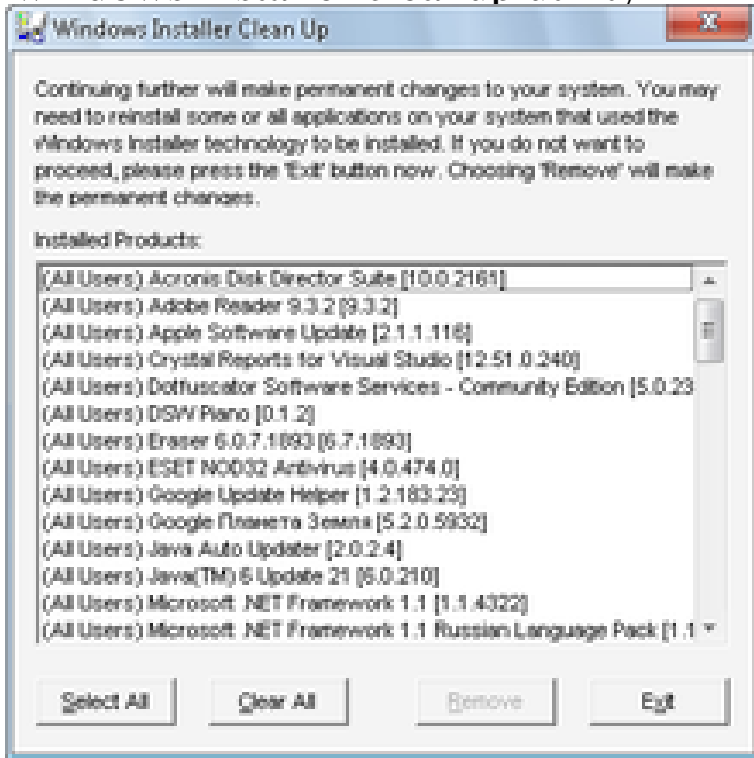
Windows Installer Clean Up

Continuing further will make permanent changes to your system. You may need to reinstall some or all applications on your system that used the Windows Installer technology to be installed. If you do not want to proceed, please press the 'Exit' button now. Choosing 'Remove' will make the permanent changes.

Installed Products:

(All Users) Acronis Disk Director Suite [10.0.2161]
(All Users) Adobe Reader 9.3.2 [9.3.2]
(All Users) Apple Software Update [2.1.1.116]
(All Users) Crystal Reports for Visual Studio [12.51.0.240]
(All Users) Dotfuscator Software Services - Community Edition [5.0.23
(All Users) DSW Piano [0.1.2]
(All Users) Eraser 6.0.7.1893 [6.7.1893]
(All Users) ESET NOD32 Antivirus [4.0.474.0]
(All Users) Google Update Helper [1.2.183.23]
(All Users) Google Планета Земля [5.2.0.5932]
(All Users) Java Auto Updater [2.0.2.4]
(All Users) Java(TM) 6 Update 21 [6.0.210]
(All Users) Microsoft .NET Framework 1.1 [1.1.4322]
(All Users) Microsoft .NET Framework 1.1 Russian Language Pack [1.1

Select All
Clear All
Remove
Exit